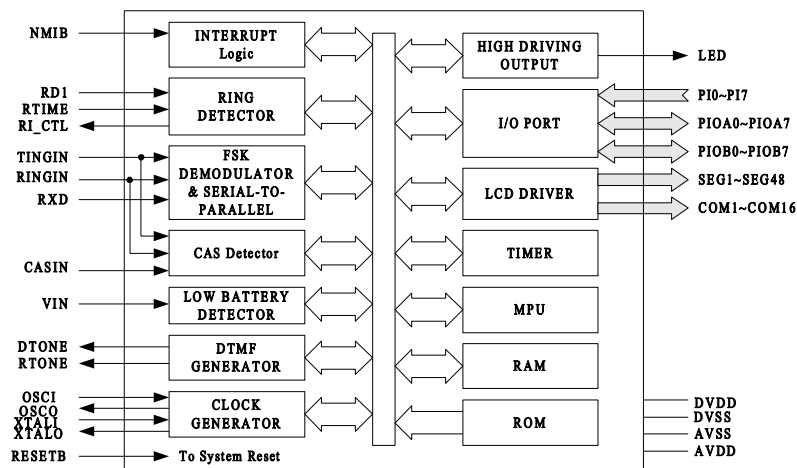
NMIB
INTERRUPT Logic
HIGH DRIVING OUTPUT
LED
RD1
RTIME
RI_CTL
RING DETECTOR
I/O PORT
PI0~PI7
PIOA0~PIOA7
PIOB0~PIOB7
TINGIN
RINGIN
RXD
FSK DEMODULATOR & SERIAL-TO-PARALLEL
LCD DRIVER
SEG1~SEG48
COM1~COM16
CAS Detector
TIMER
CASIN
VIN
LOW BATTERY DETECTOR
MPU
DTONE
RTONE
DTMF GENERATOR
RAM
OSCI
OSCO
XTALI
XTALO
CLOCK GENERATOR
ROM
DVDD
DVSS
AVSS
AVDD
RESETB
To System Reset